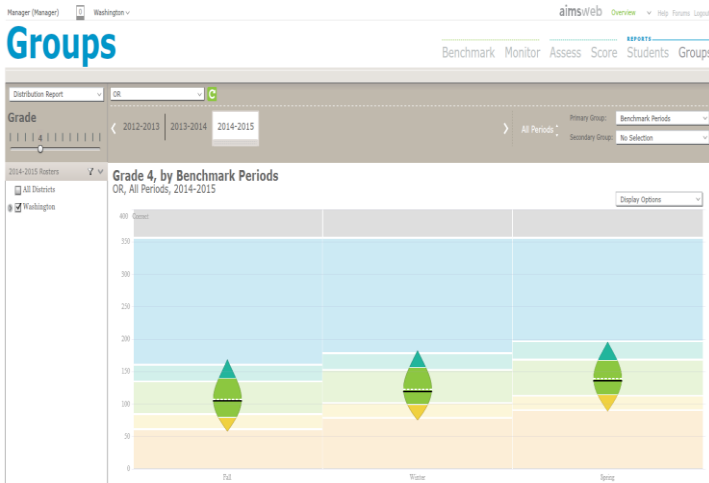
Manager (Manager) 0 Washington

aimsweb Overview Help Forums Logout

Groups

REPORTS

Benchmark Monitor Assess Score Students Groups

Distribution Report

OR

C

Grade

4

2012-2013 2013-2014 2014-2015

All Periods

Primary Group: Benchmark Periods

Secondary Group: No Selection

2014-2015 Rosters

All Districts

Washington

Grade 4, by Benchmark Periods

OR, All Periods, 2014-2015

Display Options

400 Correct

350

300

250

200

150

100

50

0

Fall

Winter

Spring